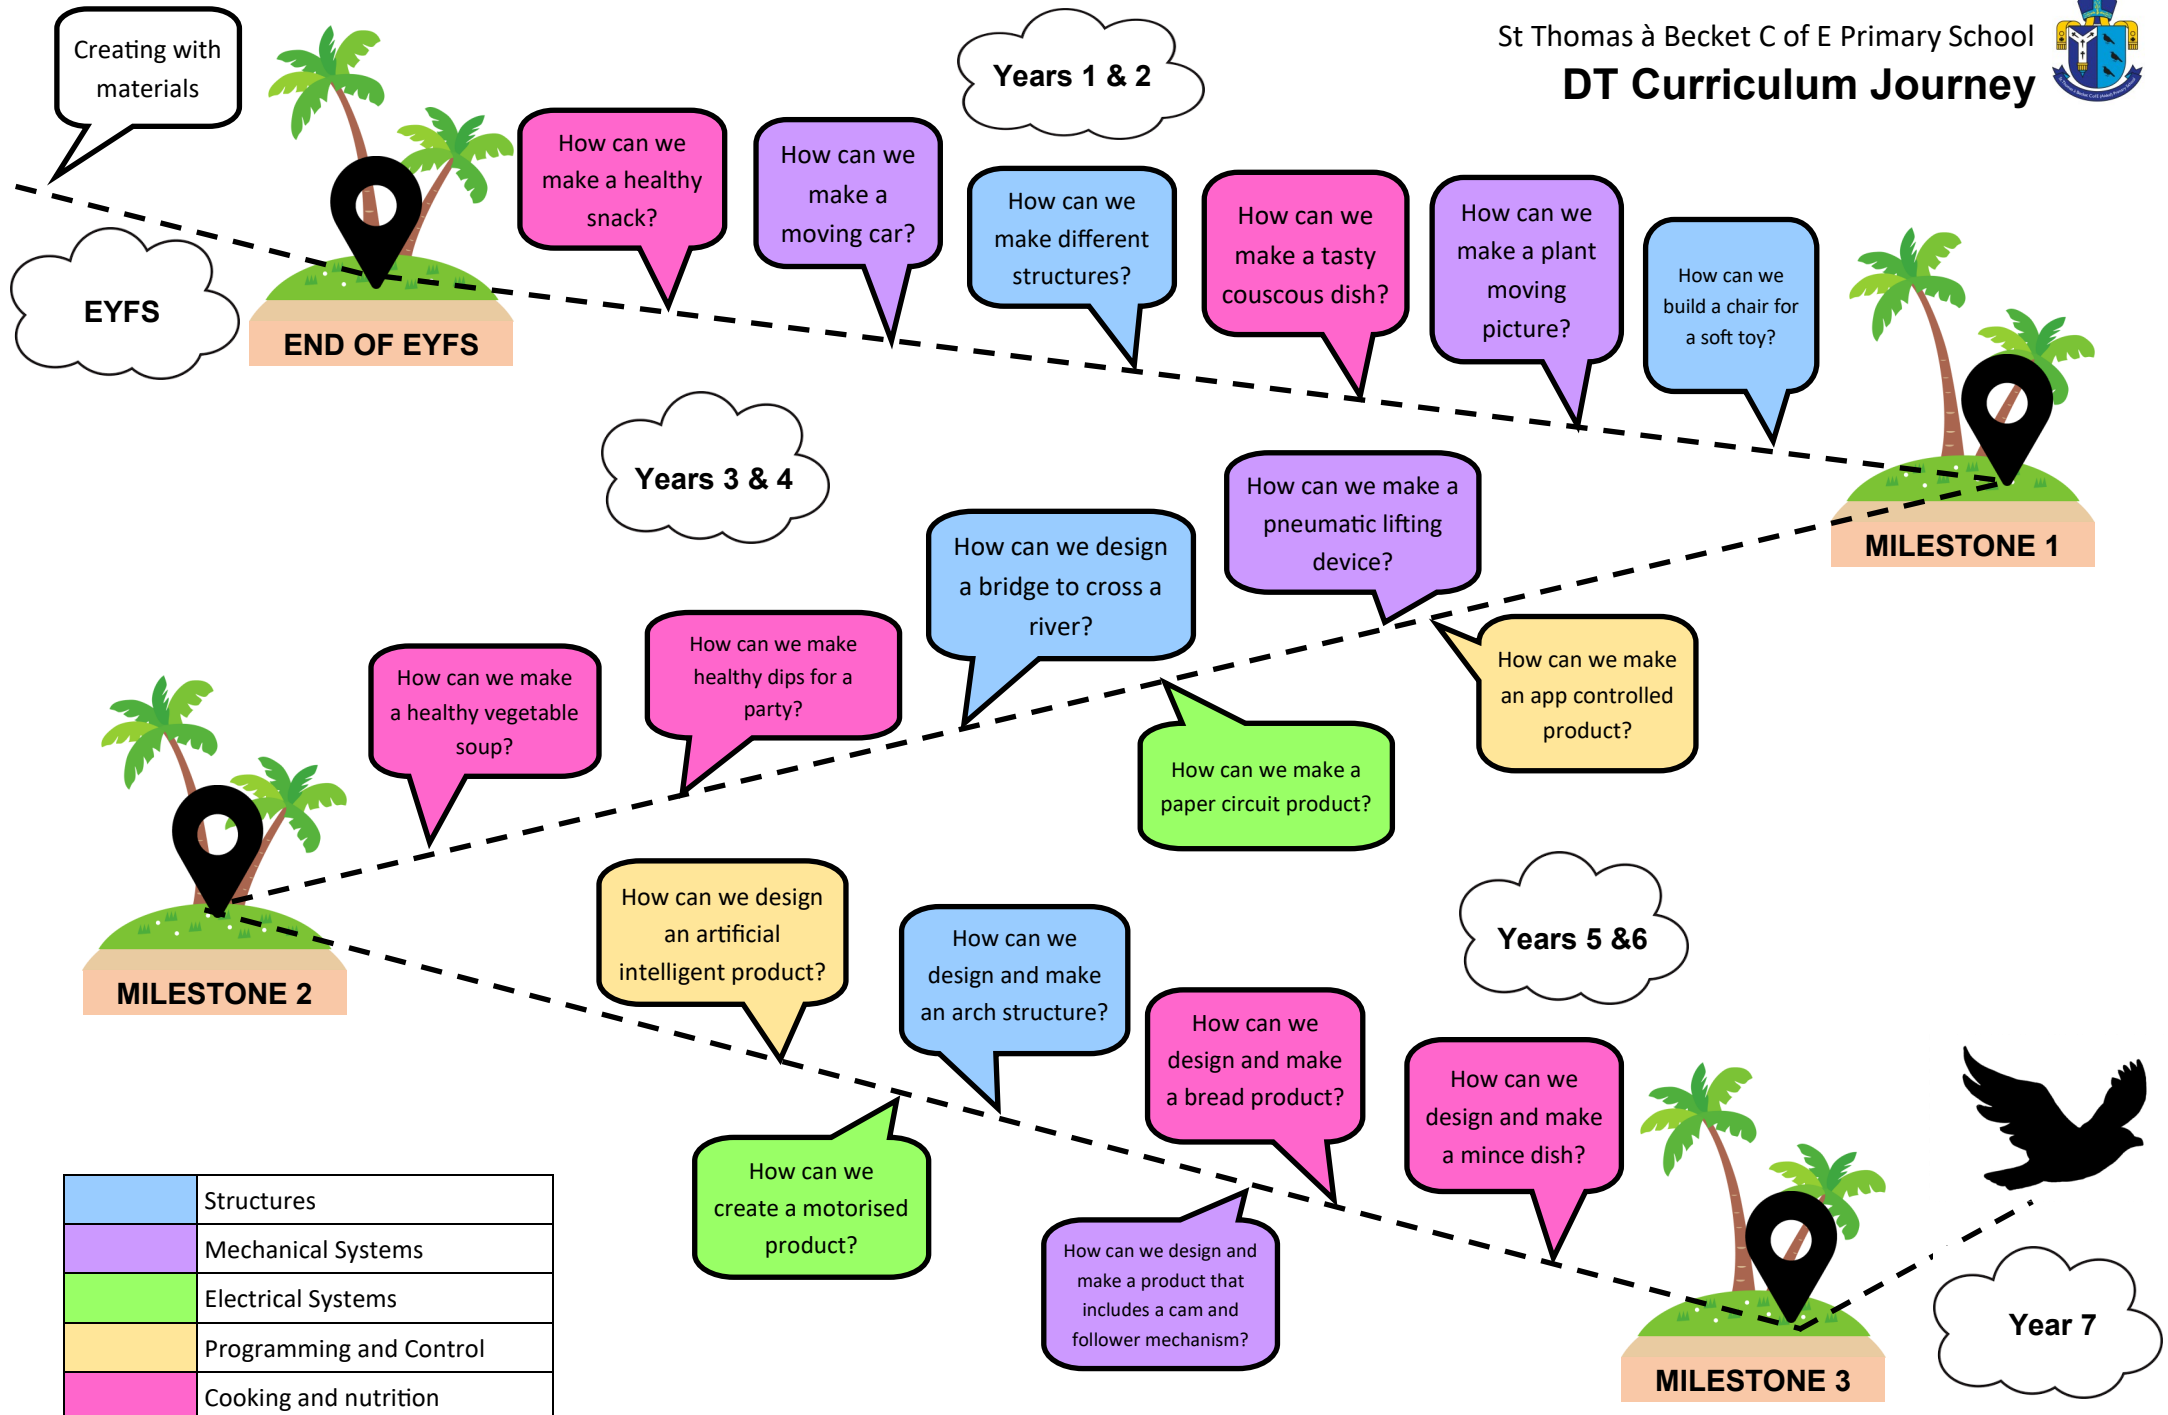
St Thomas à Becket C of E Primary School
DT Curriculum Journey

Creating with materials

EYFS

END OF EYFS

Years 1 & 2

How can we make a healthy snack?

How can we make a moving car?

How can we make different structures?

How can we make a tasty couscous dish?

How can we make a plant moving picture?

How can we build a chair for a soft toy?

MILESTONE 1

Years 3 & 4

How can we make a pneumatic lifting device?

How can we design a bridge to cross a river?

How can we make healthy dips for a party?

How can we make a healthy vegetable soup?

How can we make an app controlled product?

How can we make a paper circuit product?

MILESTONE 2

Years 5 &6

How can we design an artificial intelligent product?

How can we design and make an arch structure?

How can we design and make a bread product?

How can we design and make a mince dish?

How can we create a motorised product?

How can we design and make a product that includes a cam and follower mechanism?

MILESTONE 3

Year 7

| | Structures |
|---|---|
| | Mechanical Systems |
| | Electrical Systems |
| | Programming and Control |
| | Cooking and nutrition |